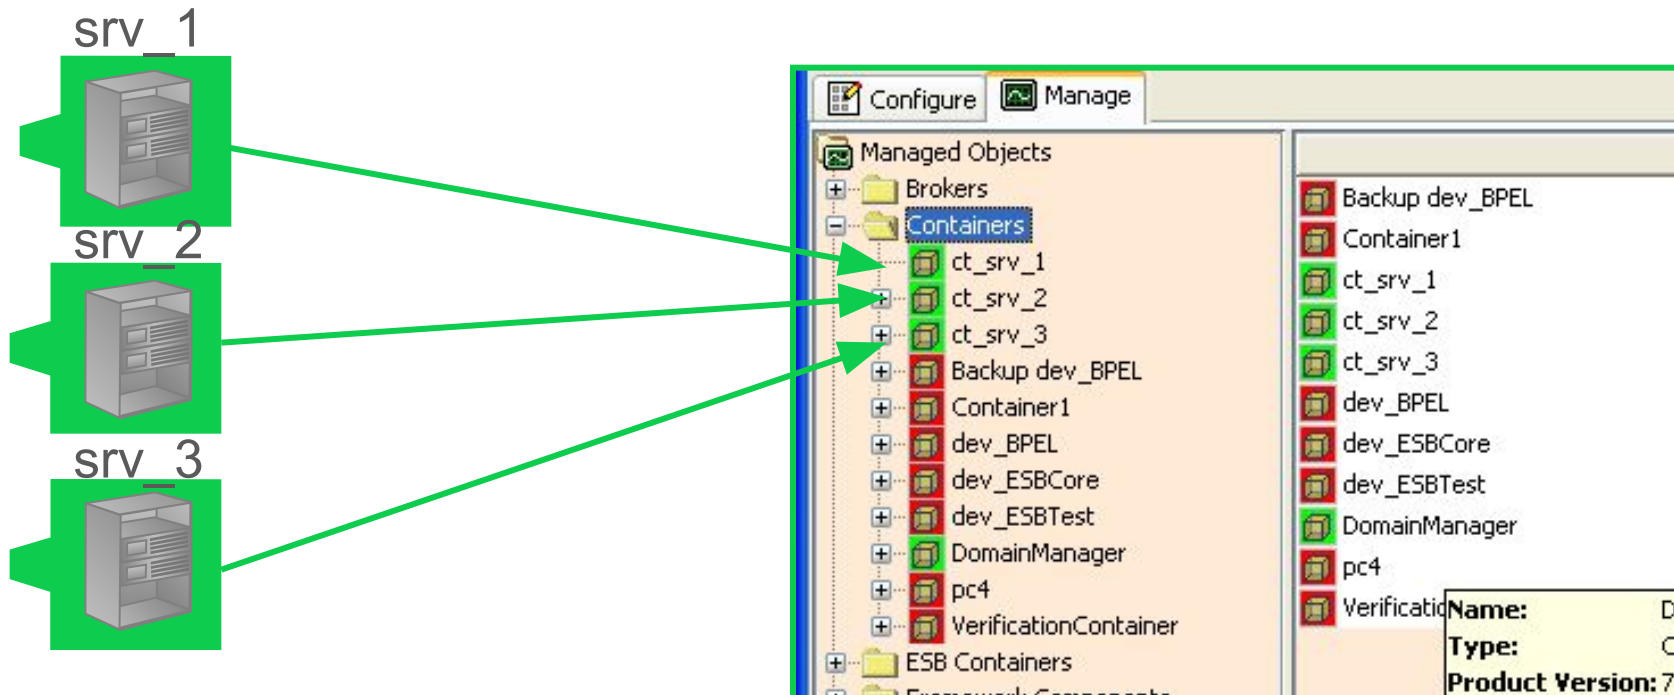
srv_1

srv_2

srv_3

Configure
Manage

Managed Objects
Brokers
Containers
ct_srv_1
ct_srv_2
ct_srv_3
Backup dev_BPEL
Container1
dev_BPEL
dev_ESBCore
dev_ESBTest
DomainManager
pc4
VerificationContainer
ESB Containers
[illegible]

Backup dev_BPEL
Container1
ct_srv_1
ct_srv_2
ct_srv_3
dev_BPEL
dev_ESBCore
dev_ESBTest
DomainManager
pc4
Verificatio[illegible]

Name: D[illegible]
Type: C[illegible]
Product Version: 7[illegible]